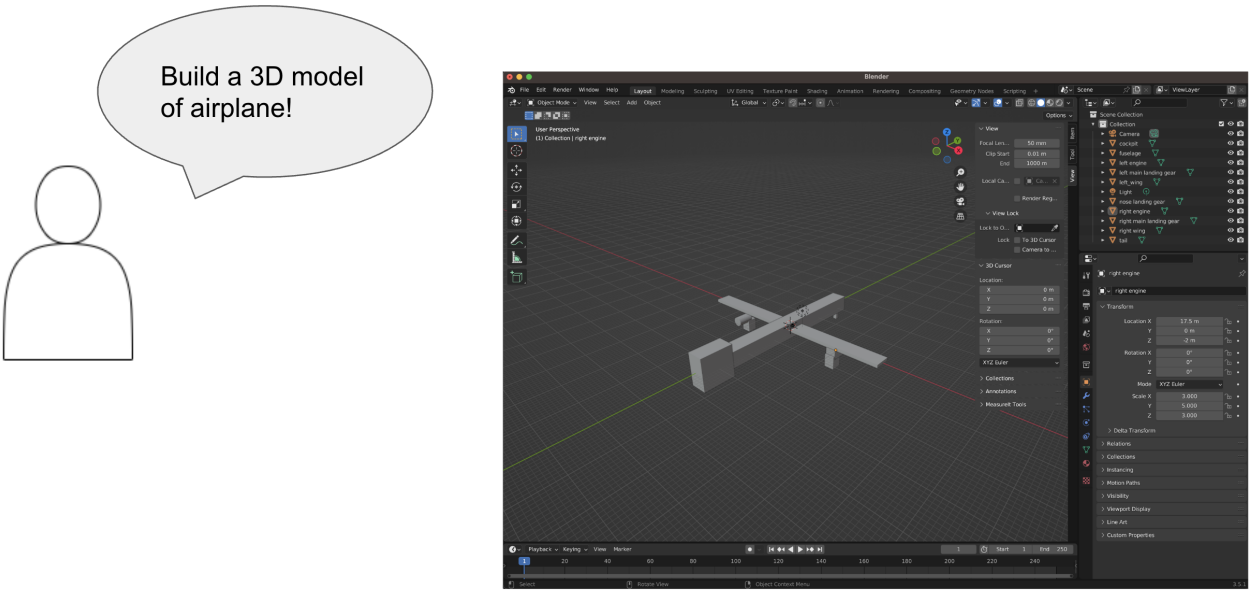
Build a 3D model of airplane!

Blender

File Edit Render Window Help Layout Modeling Sculpting UV Editing Texture Paint Shading Animation Rendering Compositing Geometry Nodes Scripting +

Scene ViewLayer

Object Mode View Select Add Object Global Options

User Perspective
(1) Collection | right engine

View
Focal Len... 50 mm
Clip Start 0.01 m
End 1000 m
Local Ca...
Render Reg...
View Lock
Lock to O...
Lock To 3D Cursor
Camera to ...
3D Cursor
Location:
X 0 m
Y 0 m
Z 0 m
Rotation:
X 0°
Y 0°
Z 0°
XYZ Euler
Collections
Annotations
Measureit Tools

Item Tool View

Scene Collection
Collection
Camera
cockpit
fuselage
left engine
left main landing gear
left_wing
Light
nose landing gear
right engine
right main landing gear
right wing
tail

right engine
right engine
Transform
Location X 17.5 m
Y 0 m
Z -2 m
Rotation X 0°
Y 0°
Z 0°
Mode XYZ Euler
Scale X 3.000
Y 5.000
Z 3.000
Delta Transform
Relations
Collections
Instancing
Motion Paths
Visibility
Viewport Display
Line Art
Custom Properties

Playback Keying View Marker 1 Start 1 End 250
1 20 40 60 80 100 120 140 160 180 200 220 240

Select Rotate View Object Context Menu 3.5.1